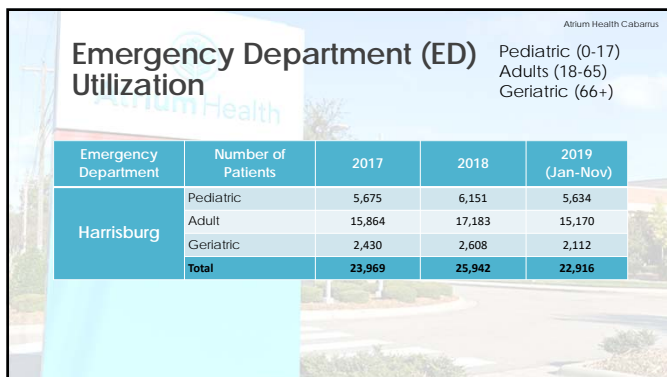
Atrium Health Cabarrus

Emergency Department (ED) Utilization

Pediatric (0-17)
Adults (18-65)
Geriatric (66+)

| Emergency Department | Number of Patients | 2017 | 2018 | 2019 (Jan-Nov) |
|---|---|---|---|---|
| Harrisburg | Pediatric | 5,675 | 6,151 | 5,634 |
| | Adult | 15,864 | 17,183 | 15,170 |
| | Geriatric | 2,430 | 2,608 | 2,112 |
| | Total | 23,969 | 25,942 | 22,916 |

Atrium Health